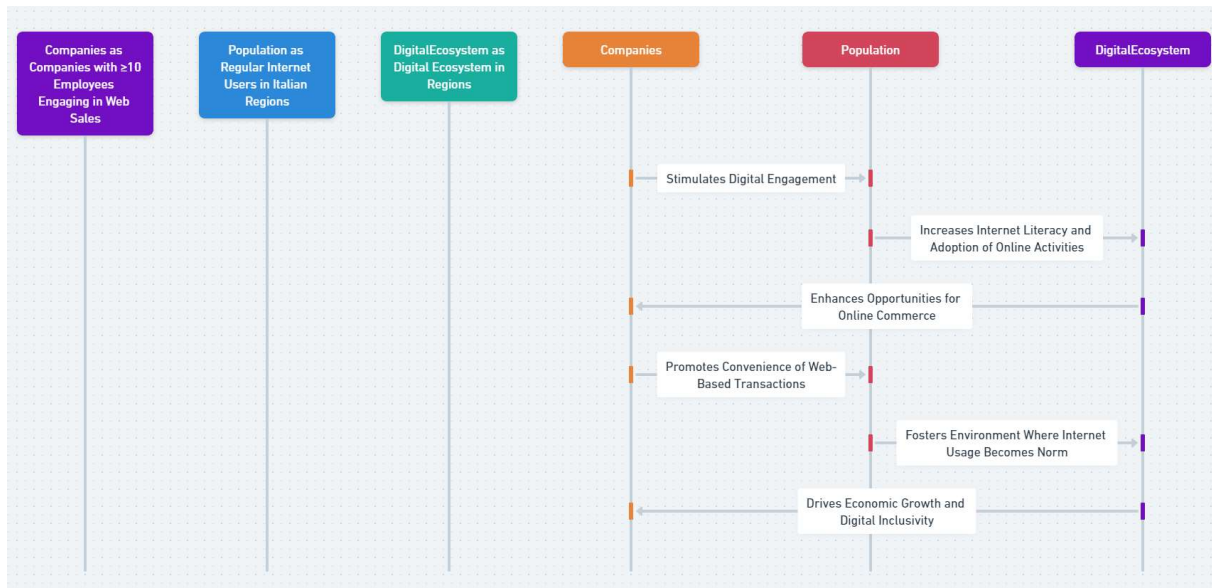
Companies as Companies with ≥10 Employees Engaging in Web Sales

Population as Regular Internet Users in Italian Regions

DigitalEcosystem as Digital Ecosystem in Regions

Companies

Population

DigitalEcosystem

Stimulates Digital Engagement

Increases Internet Literacy and Adoption of Online Activities

Enhances Opportunities for Online Commerce

Promotes Convenience of Web-Based Transactions

Fosters Environment Where Internet Usage Becomes Norm

Drives Economic Growth and Digital Inclusivity